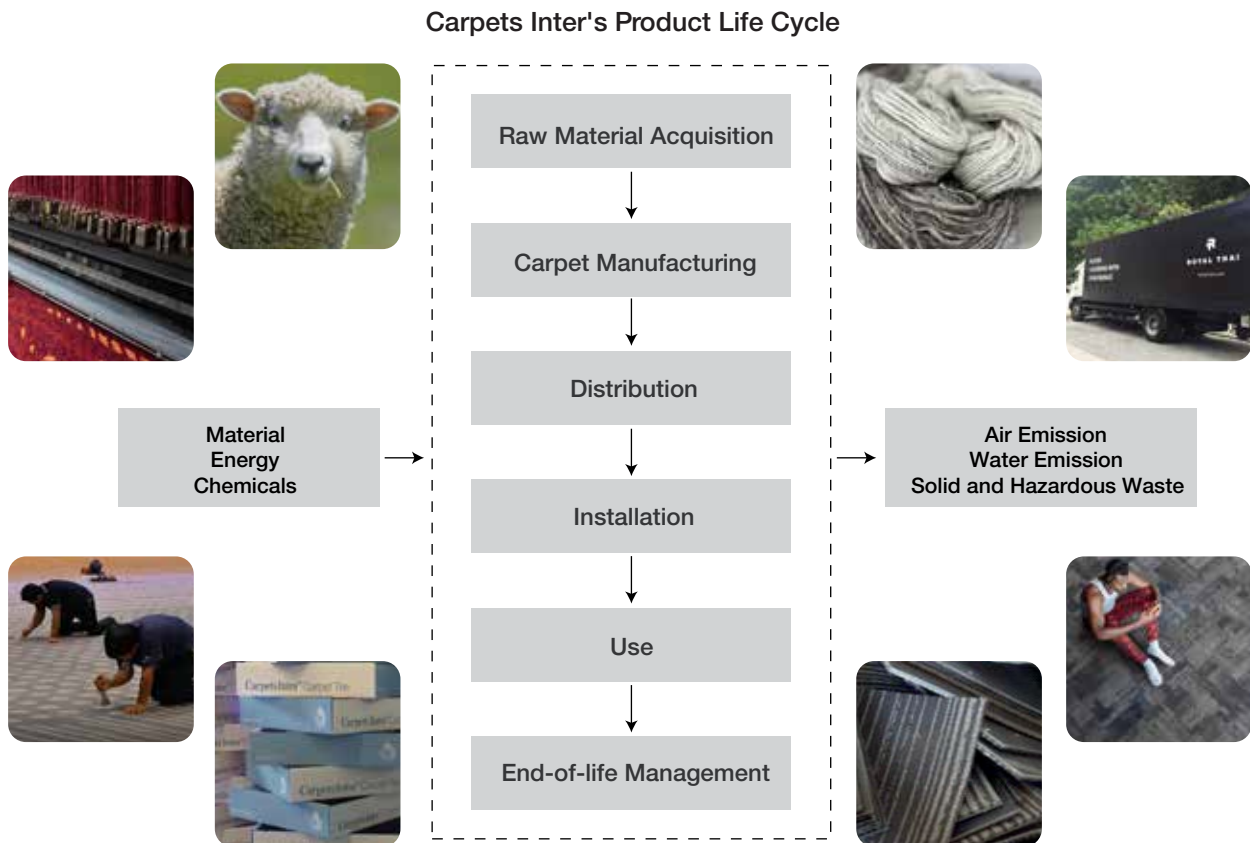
Carpets Inter's Product Life Cycle

Raw Material Acquisition

Carpet Manufacturing

Distribution

Installation

Use

End-of-life Management

Material
Energy
Chemicals

Air Emission
Water Emission
Solid and Hazardous Waste

ROYAL THAI

CarpetsInter Carpet Tile